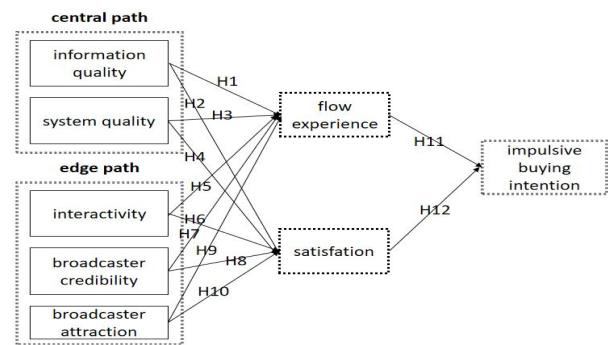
central path

information quality

system quality

edge path

interactivity

broadcaster credibility

broadcaster attraction

H1
H2
H3
H4
H5
H6
H7
H9
H8
H10

flow experience

satisfation

H11
H12

impulsive buying intention